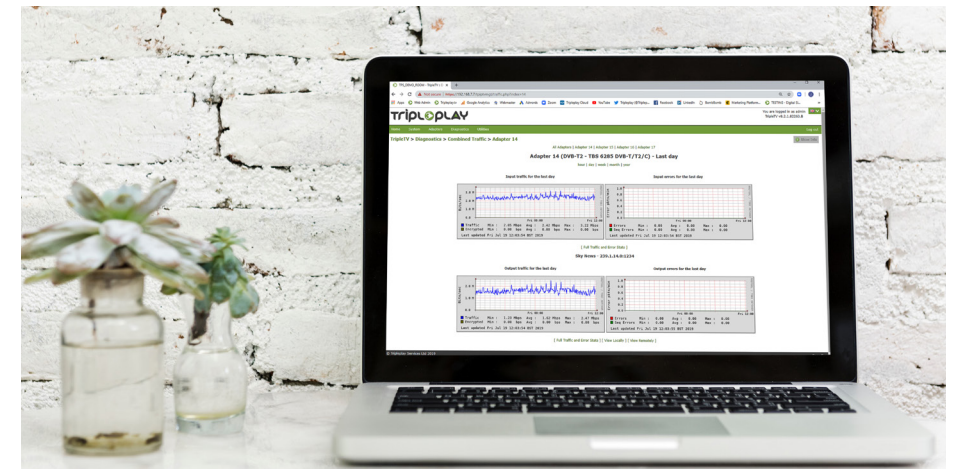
TRIPLEPLAY

TripleTV > Diagnostics > Combined Traffic > Adapter 14

Adapter 14 (DVB-T2 - TBS 6205 DVB-T/T2/C) - Last day

hour | day | week | month | year

Input traffic for the last day

Input errors for the last day

[ Full Traffic and Error Stats ]

Sky News - 239.1.14.0:1234

Output traffic for the last day

Output errors for the last day

[ Full Traffic and Error Stats ] [ View Lucidic ] [ View Nmeadle ]

© TripleplayServices Ltd 2019